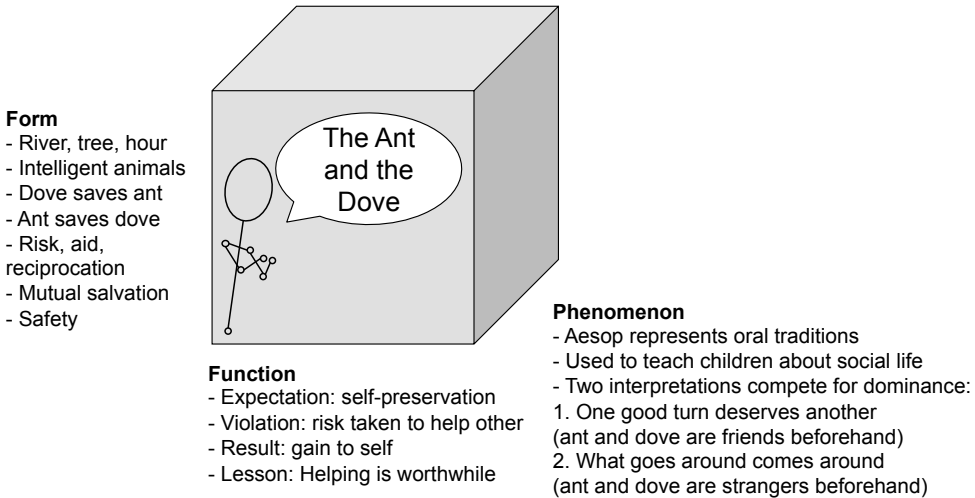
Form
- River, tree, hour
- Intelligent animals
- Dove saves ant
- Ant saves dove
- Risk, aid, reciprocation
- Mutual salvation
- Safety

The Ant and the Dove

Function
- Expectation: self-preservation
- Violation: risk taken to help other
- Result: gain to self
- Lesson: Helping is worthwhile

Phenomenon
- Aesop represents oral traditions
- Used to teach children about social life
- Two interpretations compete for dominance:
1. One good turn deserves another
(ant and dove are friends beforehand)
2. What goes around comes around
(ant and dove are strangers beforehand)